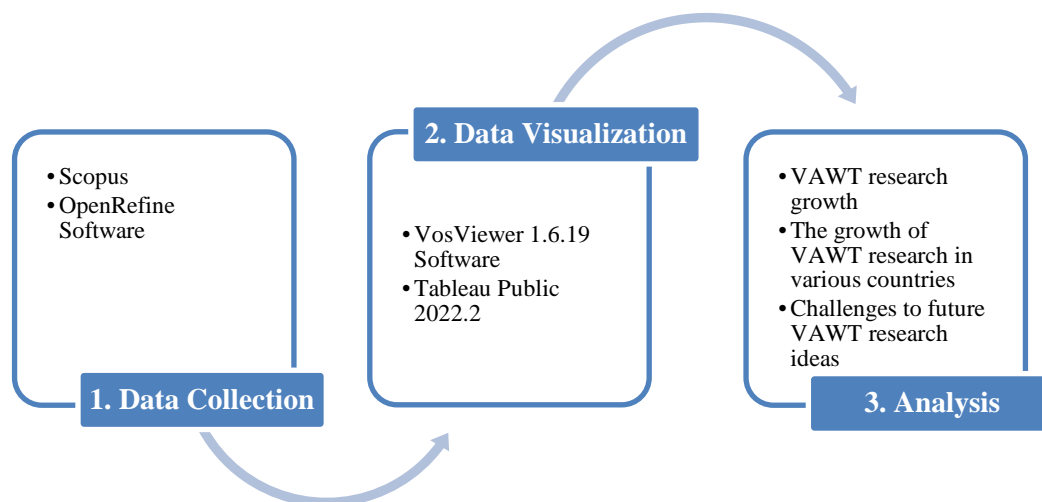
• Scopus
• OpenRefine Software

1. Data Collection

2. Data Visualization

• VosViewer 1.6.19 Software
• Tableau Public 2022.2

• VAWT research growth
• The growth of VAWT research in various countries
• Challenges to future VAWT research ideas

3. Analysis